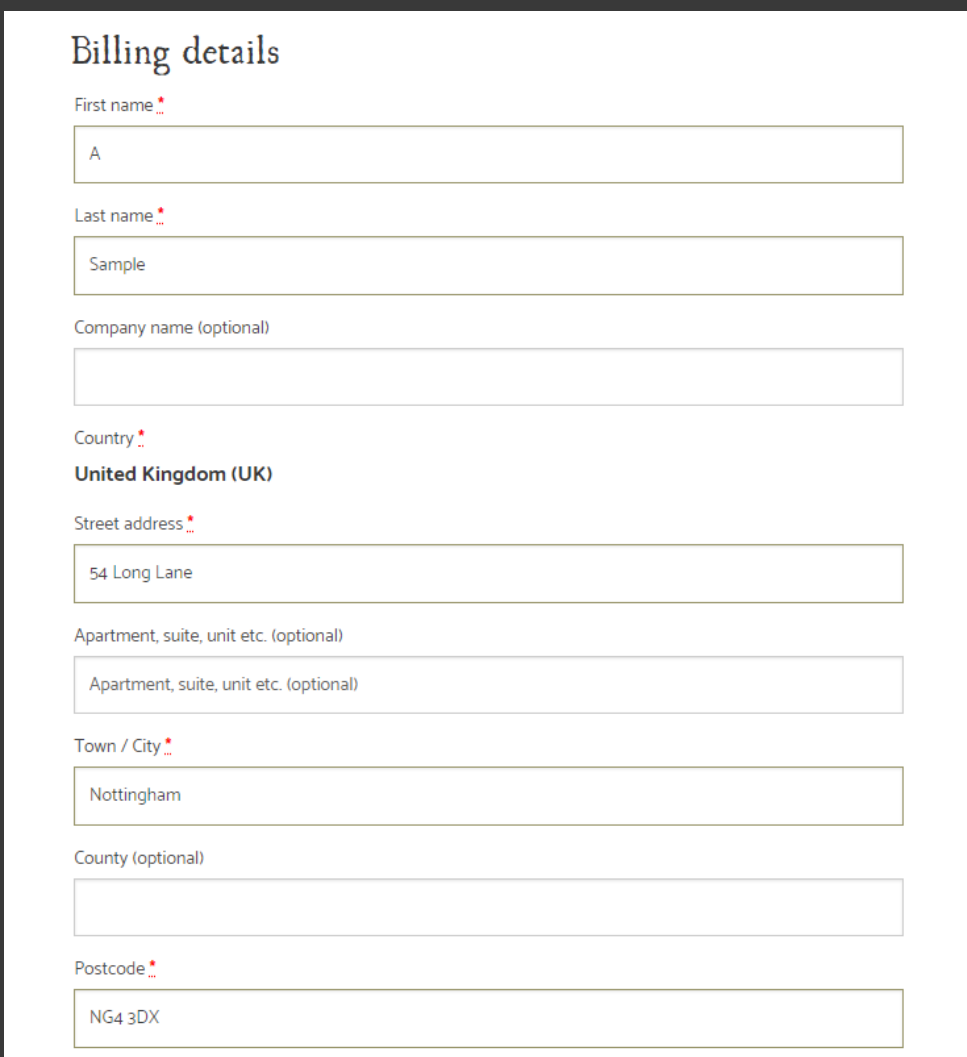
Billing details

First name *

A

Last name *

Sample

Company name (optional)

Country *

United Kingdom (UK)

Street address *

54 Long Lane

Apartment, suite, unit etc. (optional)

Apartment, suite, unit etc. (optional)

Town / City *

Nottingham

County (optional)

Postcode *

NG4 3DX